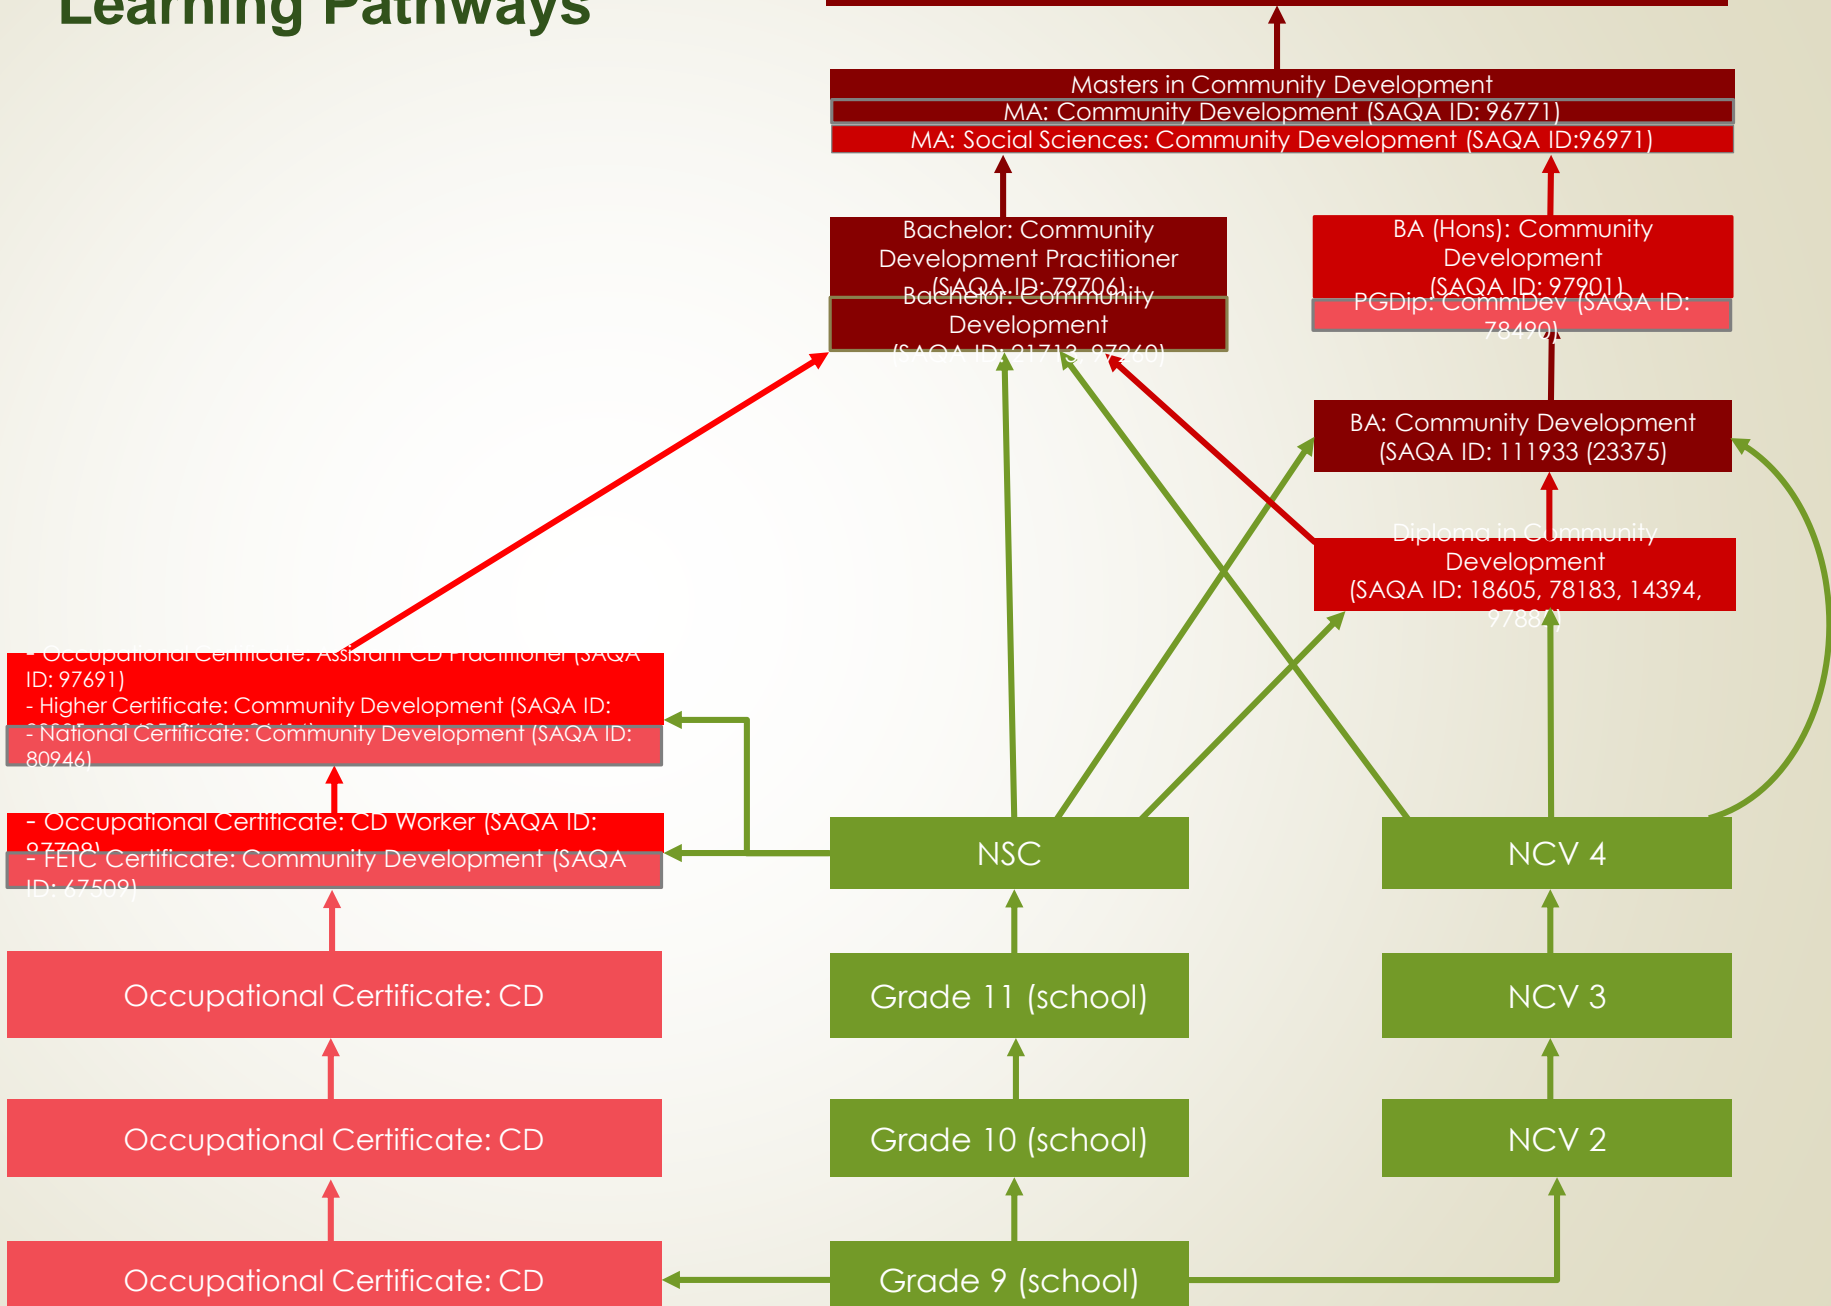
Learning Pathways

Masters in Community Development
MA: Community Development (SAQA ID: 96771)
MA: Social Sciences: Community Development (SAQA ID:96971)

Bachelor: Community Development Practitioner (SAQA ID: 79706)
Bachelor: Community Development (SAQA ID: 21713, 97260)

BA (Hons): Community Development (SAQA ID: 97901)
PGDip: CommDev (SAQA ID: 78490)

BA: Community Development (SAQA ID: 111933 (23375)

Diploma in Community Development (SAQA ID: 18605, 78183, 14394, 9788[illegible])

- Occupational Certificate: Assistant CD Practitioner (SAQA ID: 97691)
- Higher Certificate: Community Development (SAQA ID: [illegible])
- National Certificate: Community Development (SAQA ID: 80946)

- Occupational Certificate: CD Worker (SAQA ID: 97798)
- FETC Certificate: Community Development (SAQA ID: 67509)

NSC

NCV 4

Occupational Certificate: CD

Grade 11 (school)

NCV 3

Occupational Certificate: CD

Grade 10 (school)

NCV 2

Occupational Certificate: CD

Grade 9 (school)